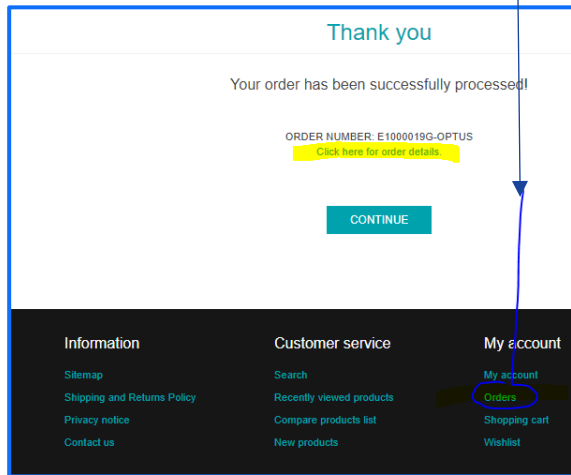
Thank you

Your order has been successfully processed!

ORDER NUMBER: E1000019G-OPTUS
Click here for order details.

CONTINUE

Information
Sitemap
Shipping and Returns Policy
Privacy notice
Contact us

Customer service
Search
Recently viewed products
Compare products list
New products

My account
My account
Orders
Shopping cart
Wishlist